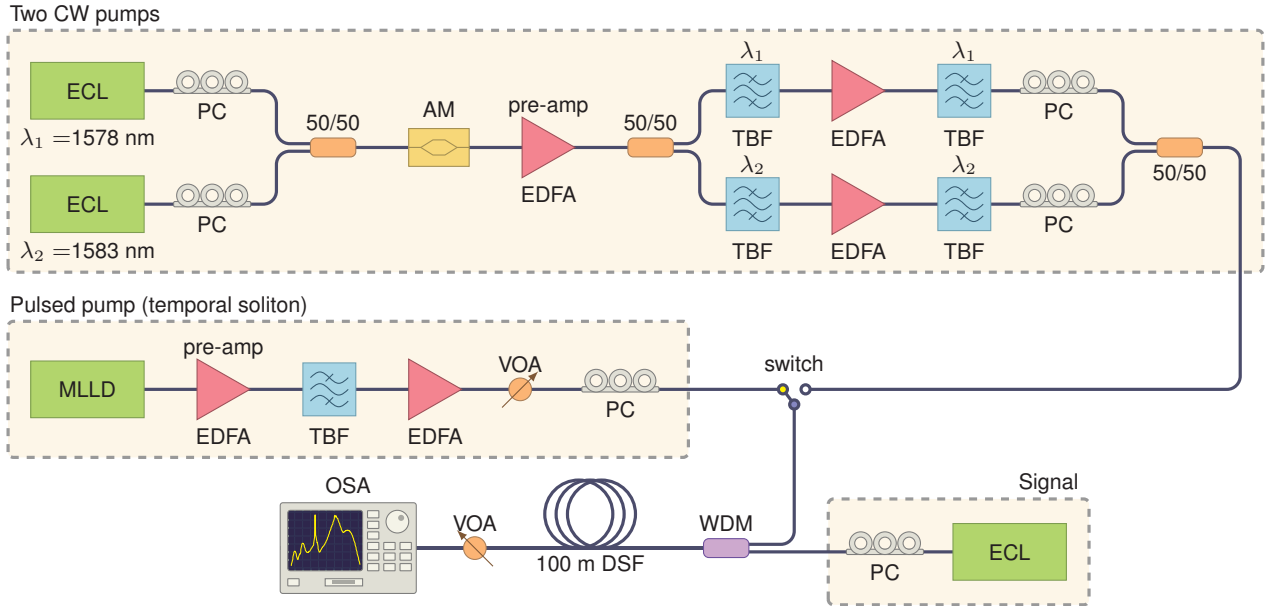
Two CW pumps

ECL
$\lambda_1 = 1578$ nm
PC

ECL
$\lambda_2 = 1583$ nm
PC

50/50
AM
pre-amp
EDFA
50/50

$\lambda_1$
TBF
EDFA
$\lambda_1$
TBF
PC

$\lambda_2$
TBF
EDFA
$\lambda_2$
TBF
PC

50/50

Pulsed pump (temporal soliton)

MLLD
pre-amp
EDFA
TBF
EDFA
VOA
PC

switch

OSA
VOA
100 m DSF
WDM

Signal
PC
ECL